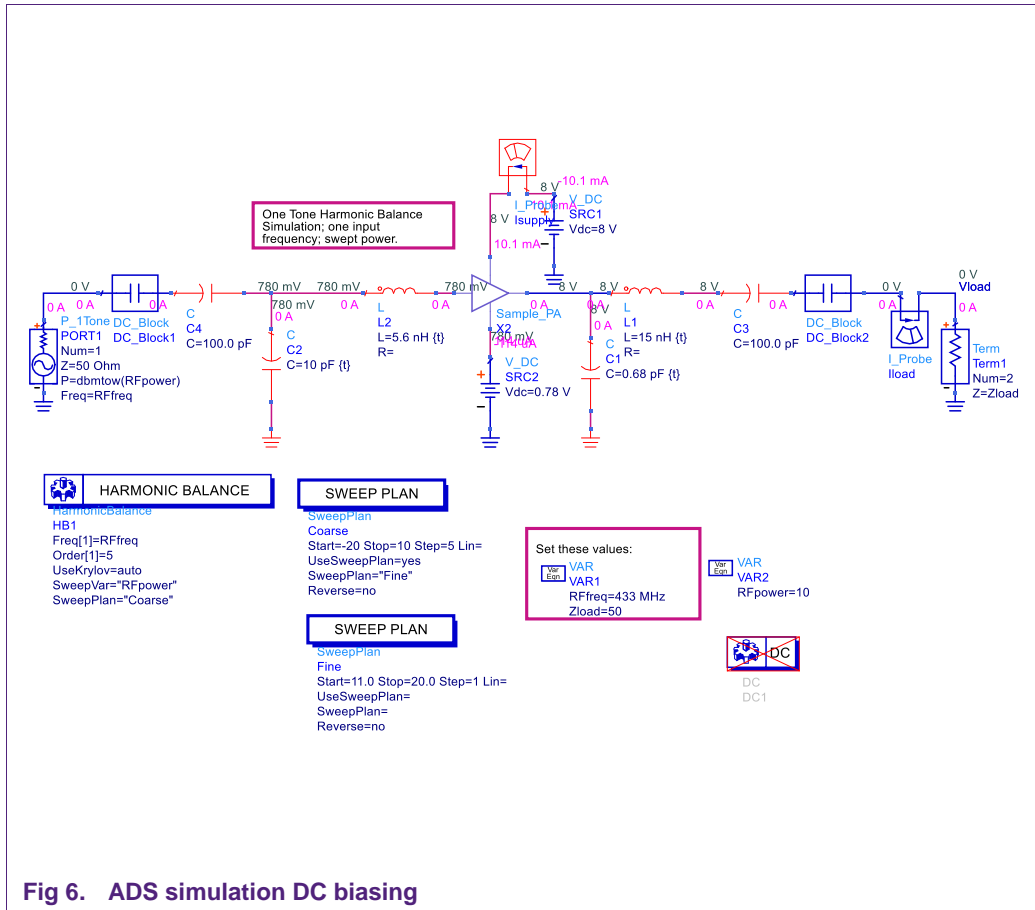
One Tone Harmonic Balance Simulation; one input frequency; swept power.

10.1 mA
8 V
I_Probe
V_DC
8 V
Isupply
SRC1
Vdc=8 V
10.1 mA

0 V
0 A
0 A
0 A
780 mV
780 mV
780 mV
780 mV
0 A
0 A
8 V
8 V
0 A
8 V
0 A
0 V
0 A
0 V
Vload
0 A

P_1Tone
PORT1
Num=1
Z=50 Ohm
P=dbmtow(RFpower)
Freq=RFfreq

DC_Block
DC_Block1

C
C4
C=100.0 pF

0 A
C
C2
C=10 pF {t}

L
L2
L=5.6 nH {t}
R=

Sample_PA
X2
780 mV
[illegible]
V_DC
SRC2
Vdc=0.78 V

0 A
C
C1
C=0.68 pF {t}

L
L1
L=15 nH {t}
R=

C
C3
C=100.0 pF

DC_Block
DC_Block2

I_Probe
Iload

Term
Term1
Num=2
Z=Zload

HARMONIC BALANCE
HarmonicBalance
HB1
Freq[1]=RFfreq
Order[1]=5
UseKrylov=auto
SweepVar="RFpower"
SweepPlan="Coarse"

SWEEP PLAN
SweepPlan
Coarse
Start=-20 Stop=10 Step=5 Lin=
UseSweepPlan=yes
SweepPlan="Fine"
Reverse=no

SWEEP PLAN
SweepPlan
Fine
Start=11.0 Stop=20.0 Step=1 Lin=
UseSweepPlan=
SweepPlan=
Reverse=no

Set these values:
Var Eqn
VAR
VAR1
RFfreq=433 MHz
Zload=50

Var Eqn
VAR
VAR2
RFpower=10

DC
DC
DC1

Fig 6. ADS simulation DC biasing